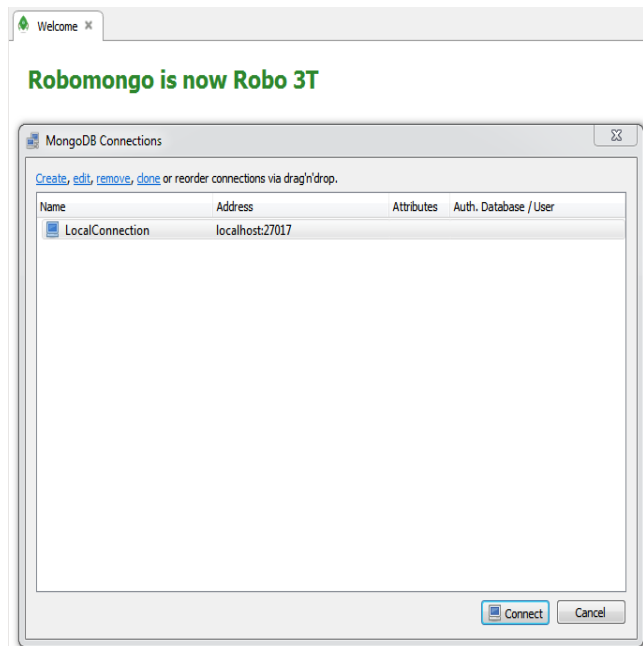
Welcome ×

Robomongo is now Robo 3T

MongoDB Connections

Create, edit, remove, clone or reorder connections via drag'n'drop.

| Name | Address | Attributes | Auth. Database / User |
|---|---|---|---|
| LocalConnection | localhost:27017 | | |

Connect Cancel